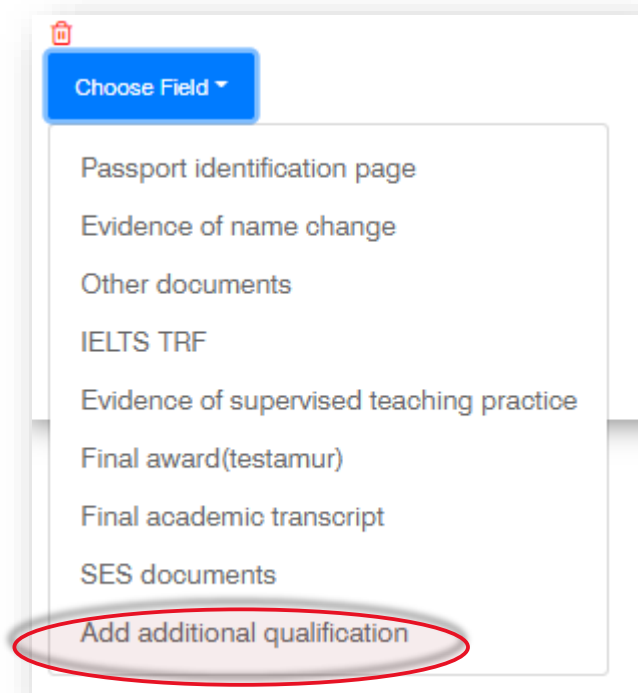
Choose Field

Passport identification page
Evidence of name change
Other documents
IELTS TRF
Evidence of supervised teaching practice
Final award(testamur)
Final academic transcript
SES documents
Add additional qualification